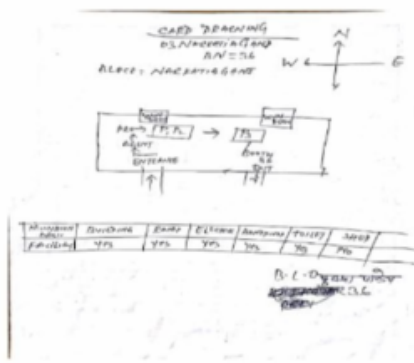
CARD DRAWING
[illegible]
AN=36
BLOCK: NARAYANGANJ

N
W
E

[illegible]
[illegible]
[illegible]
P.S
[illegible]
ENTRANCE
EXIT

| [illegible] | Building | Ramp | Electric | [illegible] | Toilet | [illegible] |
|---|---|---|---|---|---|---|
| Facility | Yes | Yes | Yes | Yes | Yes | No |

B.L.O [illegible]
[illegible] 36
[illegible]